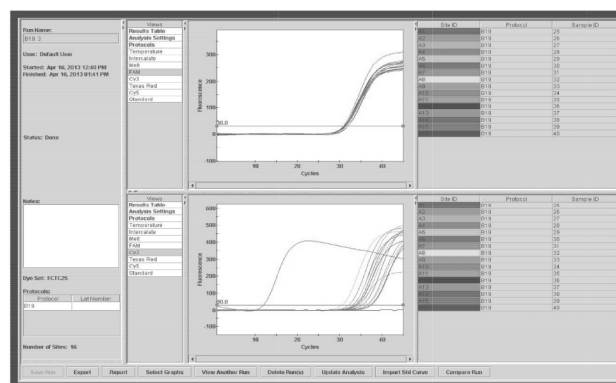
Run Name:
B19 3

User: Default User

Started: Apr 16, 2013 12:40 PM
Finished: Apr 16, 2013 01:41 PM

Status: Done

Notes:

Dye Set: FCTC25

Protocols:

| Protocol | Lot Number |
|---|---|
| B19 | |

Number of Sites: 16

Views
Results Table
Analysis Settings
Protocols
Temperature
Intercalate
Melt
FAM
CY3
Texas Red
Cy5
Standard

300
200
100
0
-100
Fluorescence
20.0
10
20
30
40
Cycles

| Site ID | Protocol | Sample ID |
|---|---|---|
| A1 | B19 | 25 |
| A2 | B19 | 26 |
| A3 | B19 | 27 |
| A4 | B19 | 28 |
| A5 | B19 | 29 |
| A6 | B19 | 30 |
| A7 | B19 | 31 |
| A8 | B19 | 32 |
| A9 | B19 | 33 |
| A10 | B19 | 34 |
| A11 | B19 | 35 |
| A12 | B19 | 36 |
| A13 | B19 | 37 |
| A14 | B19 | 38 |
| A15 | B19 | 39 |
| A16 | B19 | 40 |

Views
Results Table
Analysis Settings
Protocols
Temperature
Intercalate
Melt
FAM
CY3
Texas Red
Cy5
Standard

600
500
400
300
200
100
0
-100
Fluorescence
20.0
10
20
30
40
Cycles

| Site ID | Protocol | Sample ID |
|---|---|---|
| A1 | B19 | 25 |
| A2 | B19 | 26 |
| A3 | B19 | 27 |
| A4 | B19 | 28 |
| A5 | B19 | 29 |
| A6 | B19 | 30 |
| A7 | B19 | 31 |
| A8 | B19 | 32 |
| A9 | B19 | 33 |
| A10 | B19 | 34 |
| A11 | B19 | 35 |
| A12 | B19 | 36 |
| A13 | B19 | 37 |
| A14 | B19 | 38 |
| A15 | B19 | 39 |
| A16 | B19 | 40 |

Save Run | Export | Report | Select Graphs | View Another Run | Delete Run(s) | Update Analysis | Import Std Curve | Compare Run